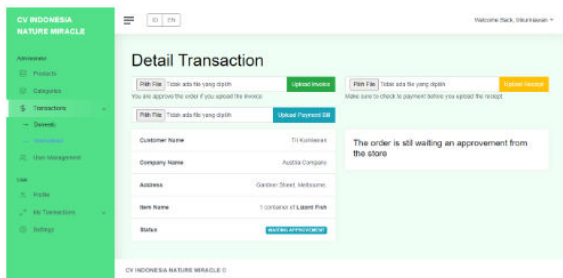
CV INDONESIA NATURE MIRACLE

ID EN

Welcome Back, Idkurniawan

Administrator
Products
Categories
Transactions
Domestic
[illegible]
User Management

User
Profile
My Transactions
Settings

Detail Transaction

Pilih File Tidak ada file yang dipilih Upload Invoice
You are approve the order if you upload the invoice

Pilih File Tidak ada file yang dipilih Upload Receipt
Make sure to check to payment before you upload the receipt

Pilih File Tidak ada file yang dipilih Upload Payment Bill

| | |
|---|---|
| Customer Name | Tri Kurniawan |
| Company Name | Austria Company |
| Address | Gardner Street, Melbourne |
| Item Name | 1 container of Lizard Fish |
| Status | WAITING APPROVEMENT |

The order is still waiting an approvement from the store

CV INDONESIA NATURE MIRACLE ©